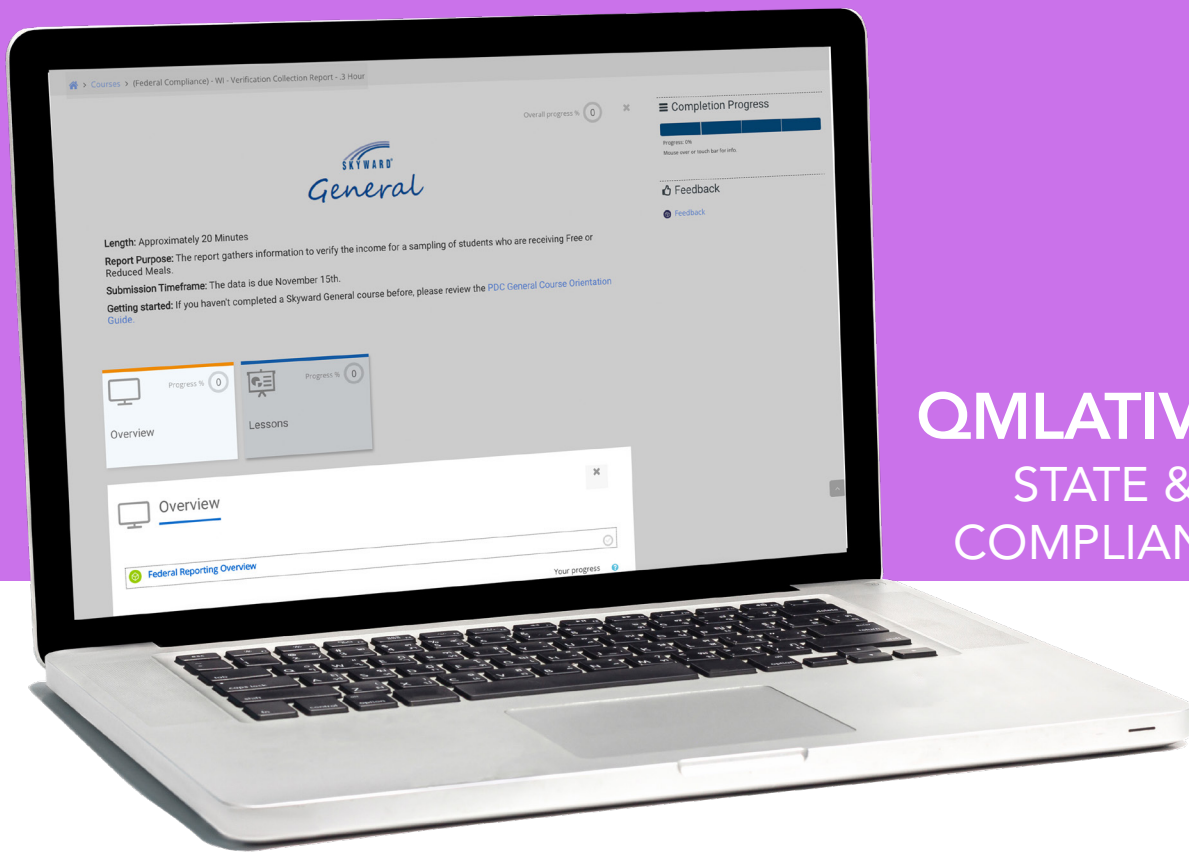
Courses > (Federal Compliance) - WI - Verification Collection Report - .3 Hour

Overall progress % 0

SKYWARD
General

Length: Approximately 20 Minutes

Report Purpose: The report gathers information to verify the income for a sampling of students who are receiving Free or Reduced Meals.

Submission Timeframe: The data is due November 15th.

Getting started: If you haven't completed a Skyward General course before, please review the PDC General Course Orientation Guide.

Progress % 0
Overview

Progress % 0
Lessons

Overview

Federal Reporting Overview
Your progress

Completion Progress

Progress: 0%
Mouse over or touch bar for info.

Feedback

Feedback

QMLATIV
STATE &
COMPLIAN